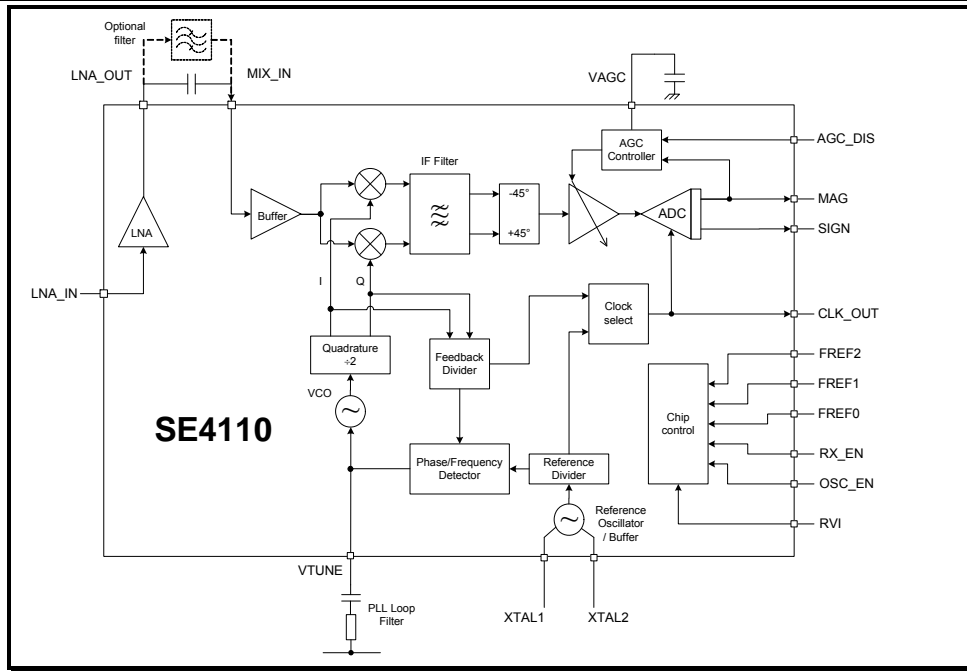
Optional filter

LNA_OUT

MIX_IN

VAGC

AGC Controller

AGC_DIS

IF Filter

-45°

+45°

ADC

MAG

SIGN

Buffer

LNA

LNA_IN

I

Q

Clock select

CLK_OUT

Quadrature ÷2

Feedback Divider

FREF2

FREF1

FREF0

Chip control

RX_EN

OSC_EN

RVI

VCO

SE4110

Phase/Frequency Detector

Reference Divider

Reference Oscillator / Buffer

VTUNE

PLL Loop Filter

XTAL1

XTAL2